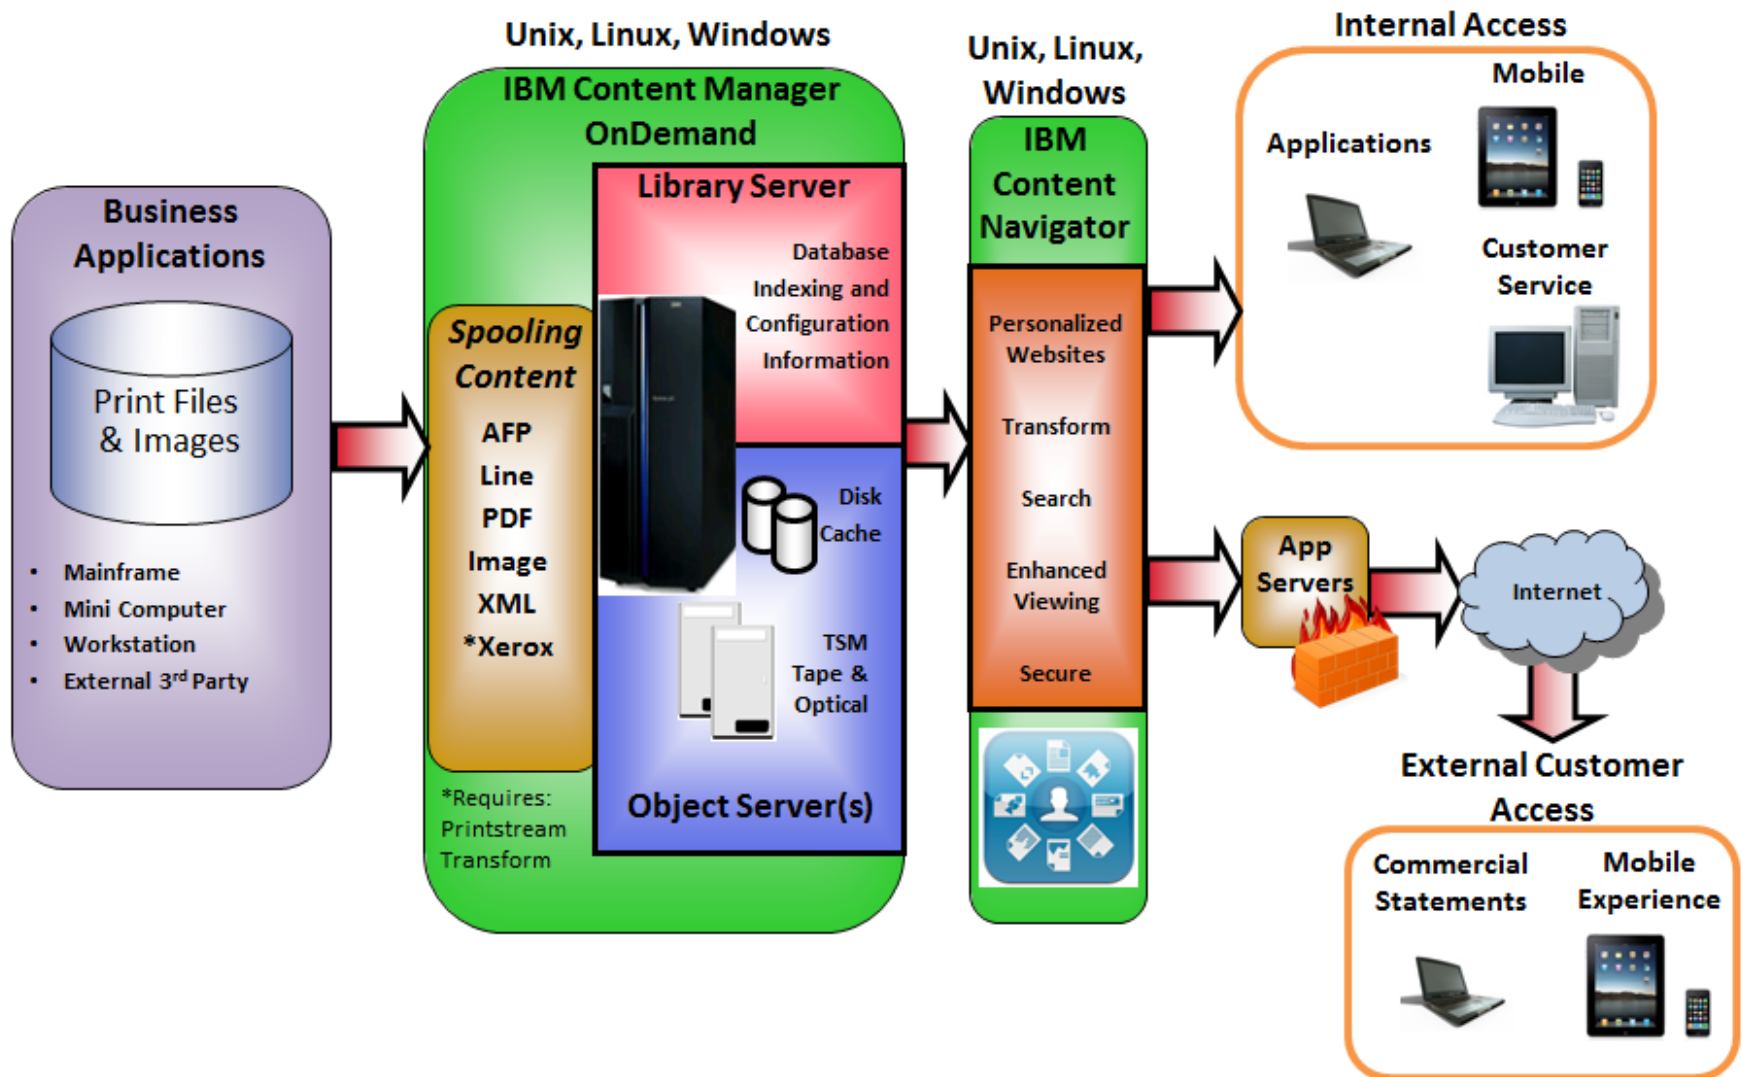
Business Applications

Print Files & Images

- Mainframe
- Mini Computer
- Workstation
- External 3$^{rd}$ Party

Unix, Linux, Windows

IBM Content Manager OnDemand

Spooling Content

AFP
Line
PDF
Image
XML
*Xerox

*Requires: Printstream Transform

Library Server

Database Indexing and Configuration Information

Disk Cache

TSM Tape & Optical

Object Server(s)

Unix, Linux, Windows

IBM Content Navigator

Personalized Websites

Transform

Search

Enhanced Viewing

Secure

Internal Access

Mobile

Applications

Customer Service

App Servers

Internet

External Customer Access

Commercial Statements

Mobile Experience